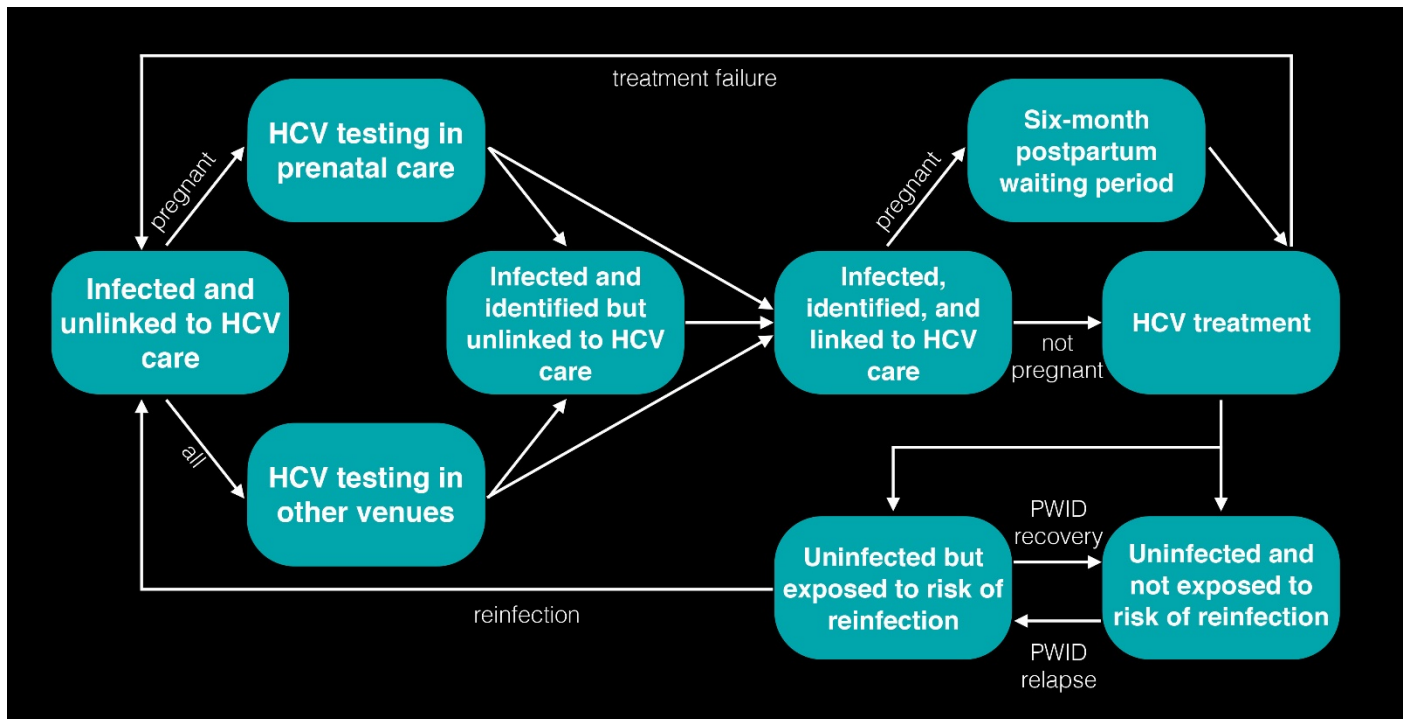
treatment failure

HCV testing in prenatal care

pregnant

Infected and unlinked to HCV care

all

HCV testing in other venues

Infected and identified but unlinked to HCV care

pregnant

Six-month postpartum waiting period

Infected, identified, and linked to HCV care

not pregnant

HCV treatment

Uninfected but exposed to risk of reinfection

PWID recovery

PWID relapse

Uninfected and not exposed to risk of reinfection

reinfection